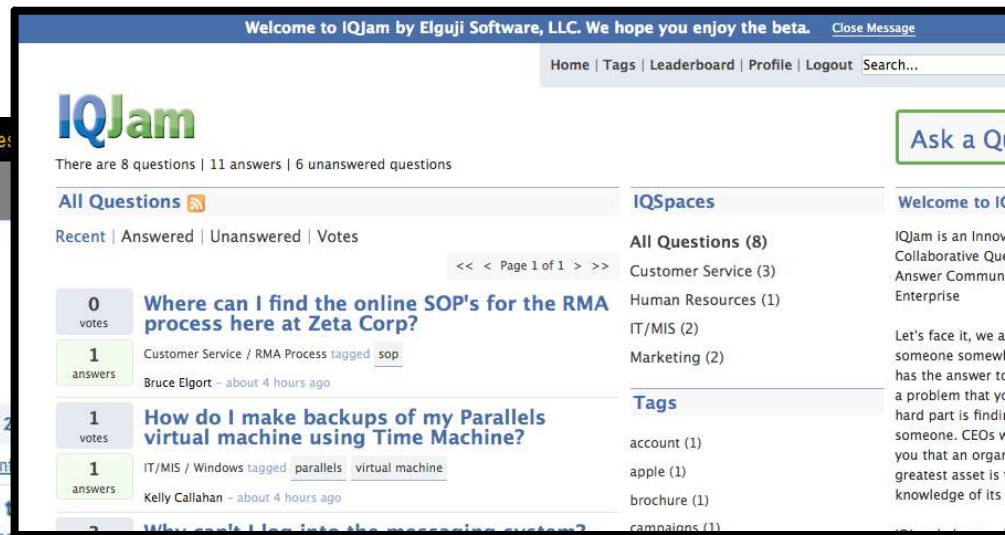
Welcome to IQJam by Elguji Software, LLC. We hope you enjoy the beta. Close Message

Home | Tags | Leaderboard | Profile | Logout Search...

IQJam

There are 8 questions | 11 answers | 6 unanswered questions

Ask a Q

All Questions

Recent | Answered | Unanswered | Votes

<< < Page 1 of 1 > >>

0 votes
1 answers
Where can I find the online SOP's for the RMA process here at Zeta Corp?
Customer Service / RMA Process tagged sop
Bruce Elgort – about 4 hours ago

1 votes
1 answers
How do I make backups of my Parallels virtual machine using Time Machine?
IT/MIS / Windows tagged parallels virtual machine
Kelly Callahan – about 4 hours ago

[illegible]

IQSpaces

All Questions (8)
Customer Service (3)
Human Resources (1)
IT/MIS (2)
Marketing (2)

Tags

account (1)
apple (1)
brochure (1)
campaigns (1)

Welcome to I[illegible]

IQJam is an Innov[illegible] Collaborative Que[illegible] Answer Commun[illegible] Enterprise

Let's face it, we a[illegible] someone somewh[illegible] has the answer to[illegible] a problem that y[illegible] hard part is findin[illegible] someone. CEOs w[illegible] you that an organ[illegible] greatest asset is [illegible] knowledge of its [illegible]